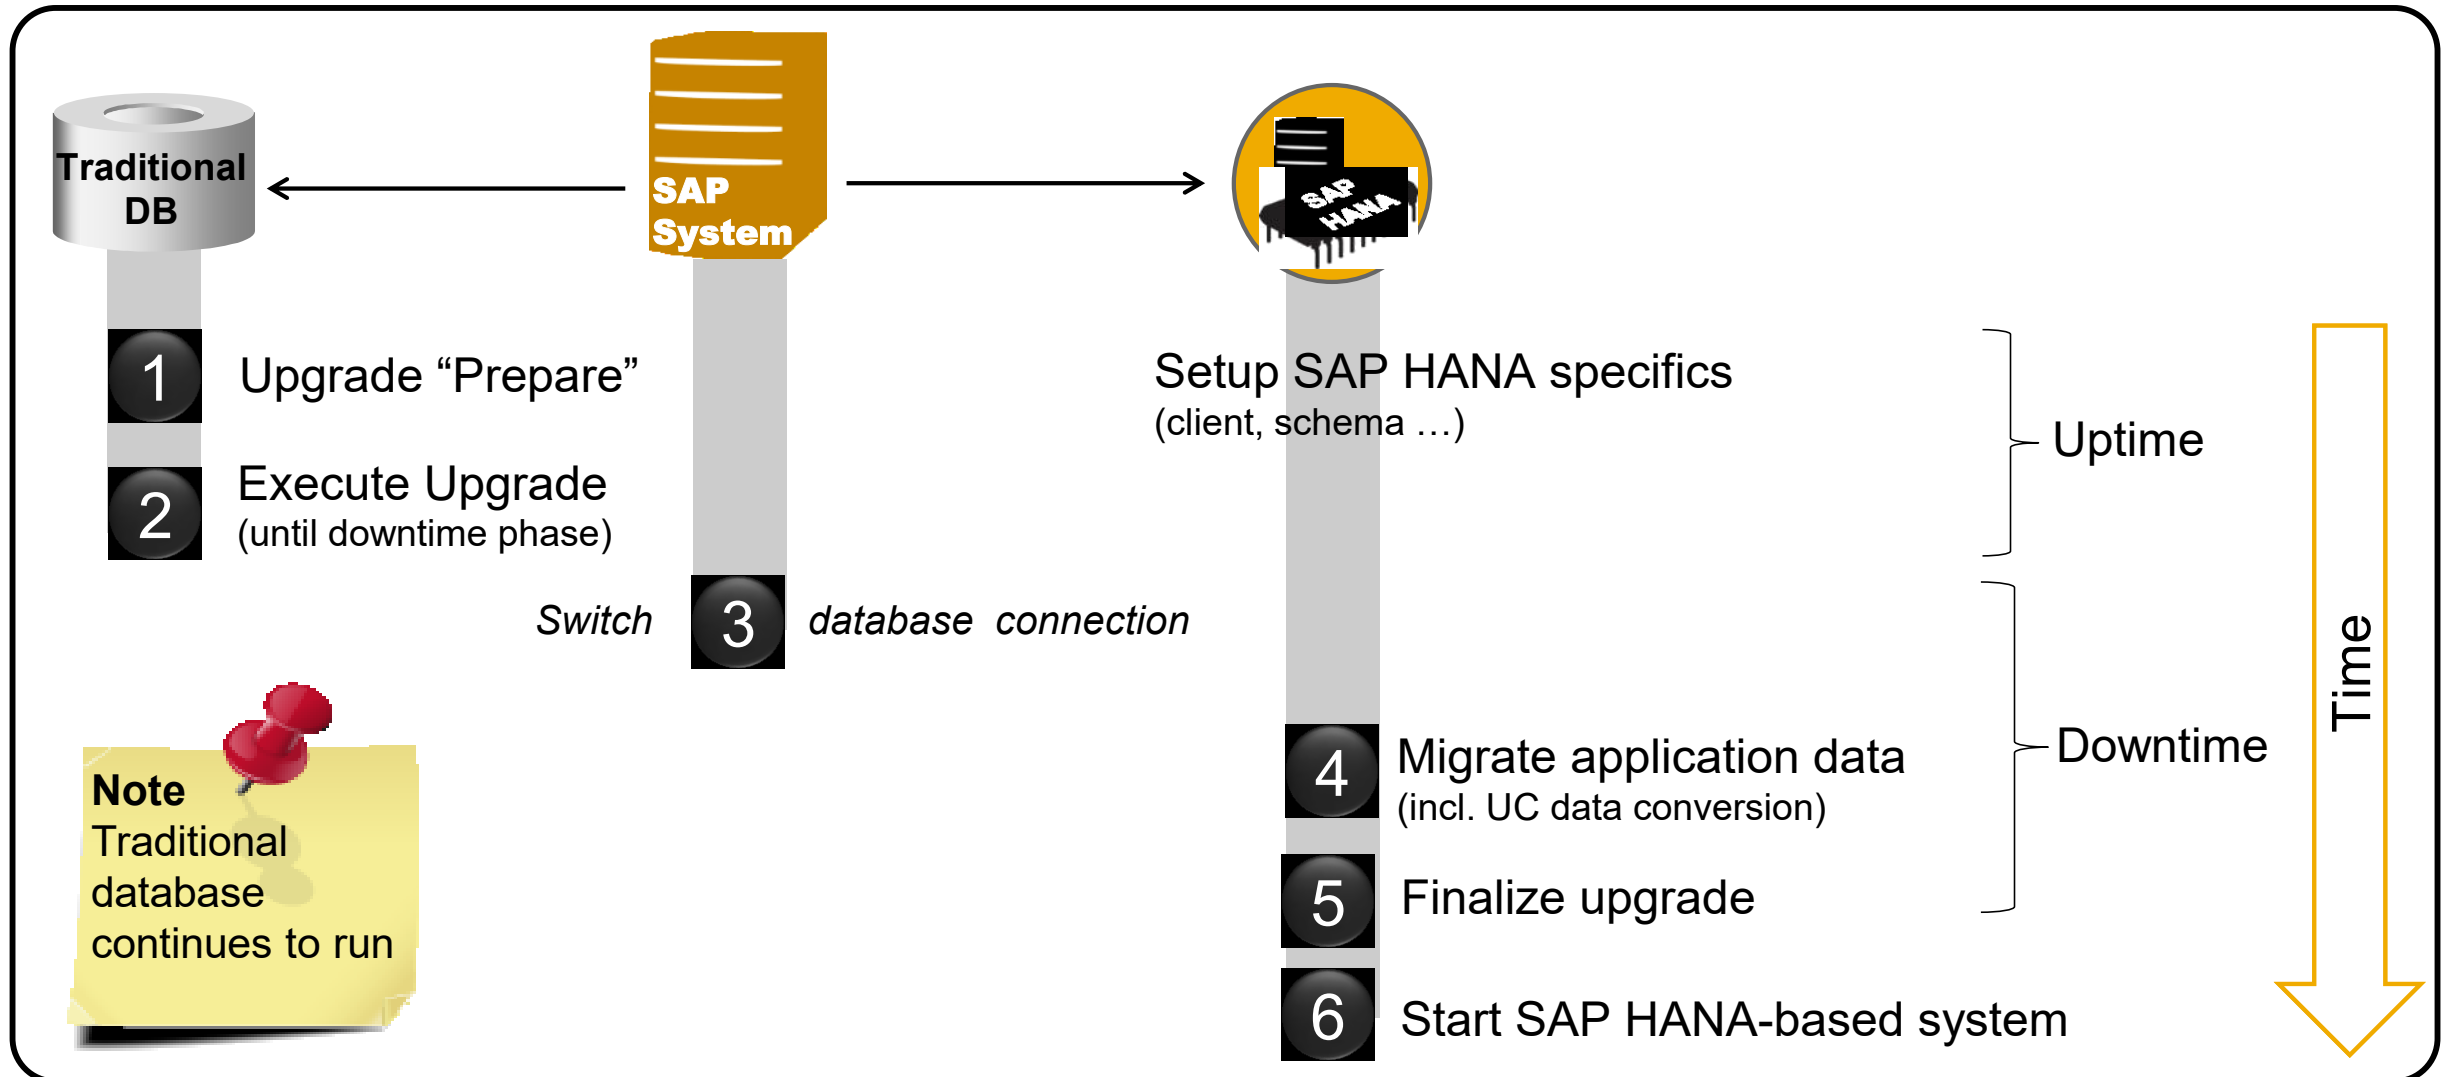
Traditional DB

SAP System

SAP HANA

1 Upgrade “Prepare”

2 Execute Upgrade
(until downtime phase)

Setup SAP HANA specifics
(client, schema …)

Uptime

Switch 3 database connection

Downtime

Time

4 Migrate application data
(incl. UC data conversion)

5 Finalize upgrade

6 Start SAP HANA-based system

Note
Traditional database continues to run